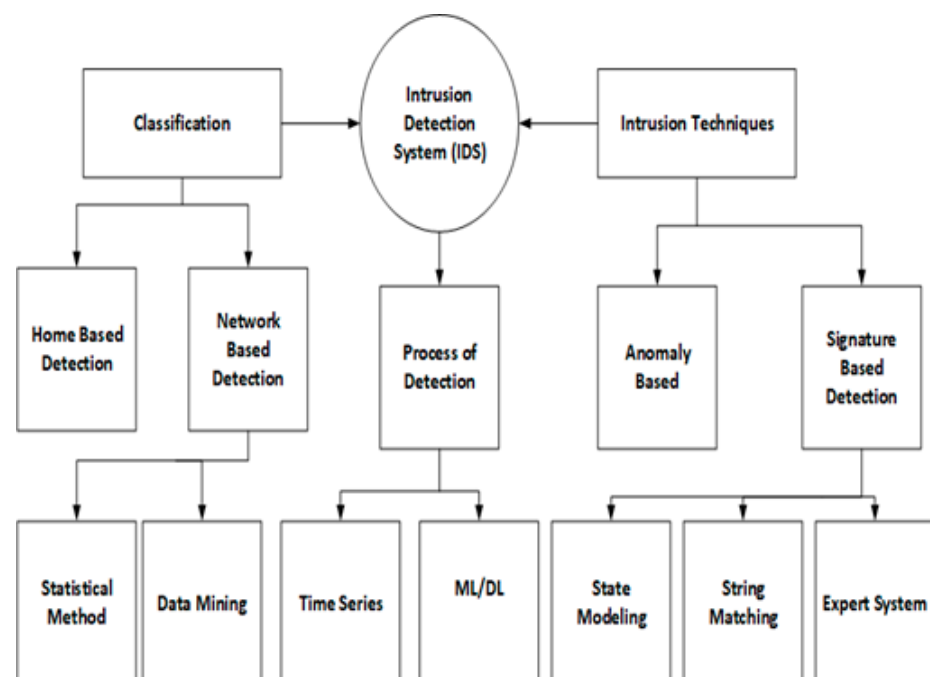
Classification

Intrusion Detection System (IDS)

Intrusion Techniques

Home Based Detection

Network Based Detection

Process of Detection

Anomaly Based

Signature Based Detection

Statistical Method

Data Mining

Time Series

ML/DL

State Modeling

String Matching

Expert System